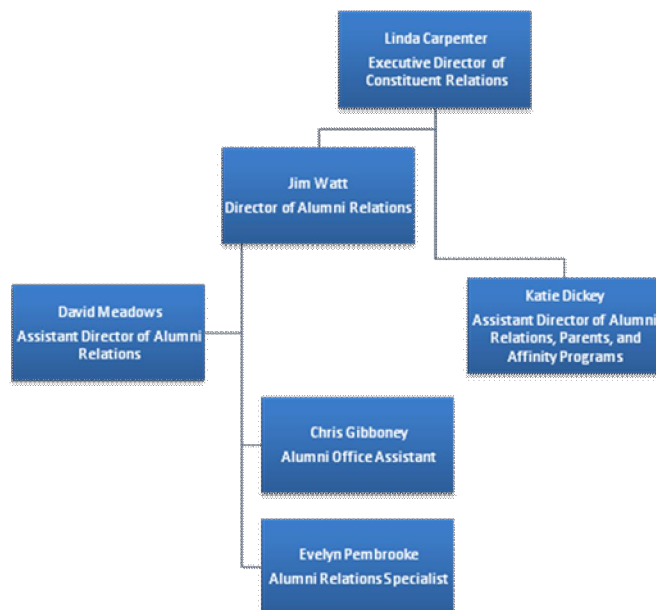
Linda Carpenter
Executive Director of Constituent Relations

Jim Watt
Director of Alumni Relations

Katie Dickey
Assistant Director of Alumni Relations, Parents, and Affinity Programs

David Meadows
Assistant Director of Alumni Relations

Chris Gibboney
Alumni Office Assistant

Evelyn Pembrooke
Alumni Relations Specialist